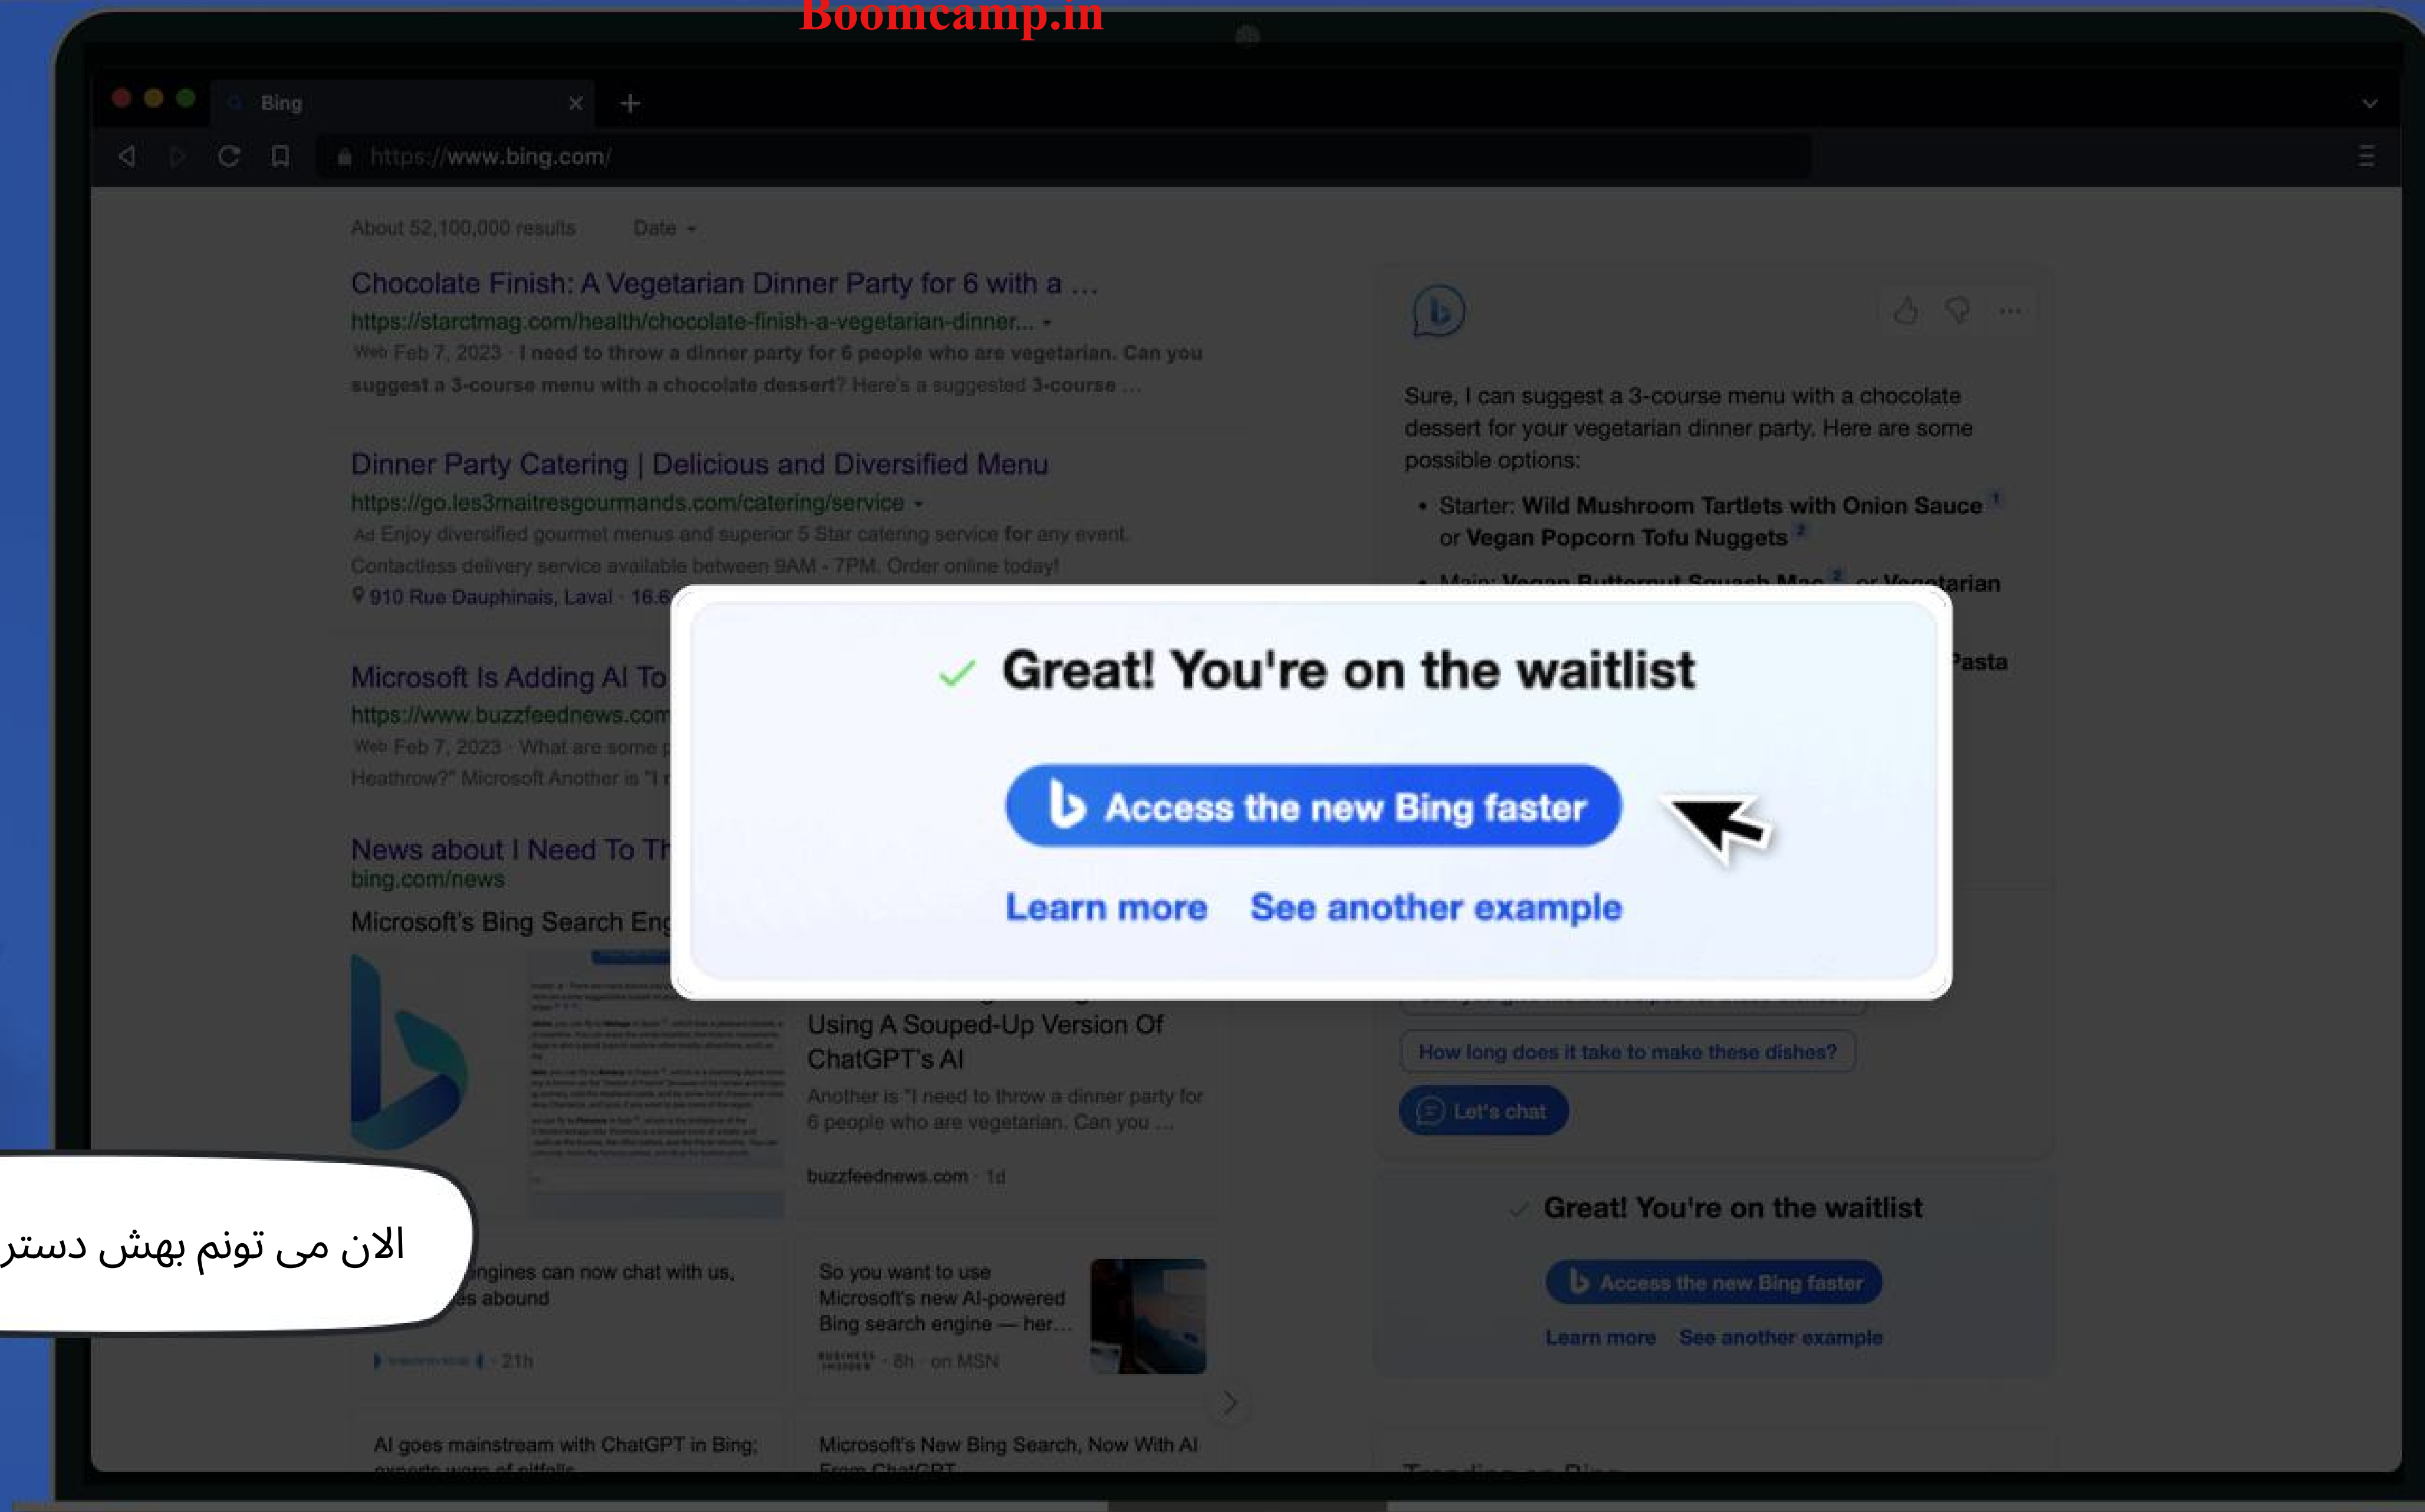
Boomcamp.in

Bing

https://www.bing.com/

About 52,100,000 results Date

Chocolate Finish: A Vegetarian Dinner Party for 6 with a ...
https://starctmag.com/health/chocolate-finish-a-vegetarian-dinner...
Web Feb 7, 2023 · I need to throw a dinner party for 6 people who are vegetarian. Can you suggest a 3-course menu with a chocolate dessert? Here's a suggested 3-course ...

Dinner Party Catering | Delicious and Diversified Menu
https://go.les3maitresgourmands.com/catering/service
Ad Enjoy diversified gourmet menus and superior 5 Star catering service for any event. Contactless delivery service available between 9AM - 7PM. Order online today!
910 Rue Dauphinais, Laval · 16.6

Microsoft Is Adding AI To
https://www.buzzfeednews.com
Web Feb 7, 2023 · What are some
Heathrow?" Microsoft Another is "I

News about I Need To Th
bing.com/news
Microsoft's Bing Search Eng

Using A Souped-Up Version Of ChatGPT's AI
Another is "I need to throw a dinner party for 6 people who are vegetarian. Can you ...
buzzfeednews.com · 1d

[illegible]ngines can now chat with us, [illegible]es abound
· 21h

So you want to use Microsoft's new AI-powered Bing search engine — her...
· 8h · on MSN

AI goes mainstream with ChatGPT in Bing;

Microsoft's New Bing Search, Now With AI

Sure, I can suggest a 3-course menu with a chocolate dessert for your vegetarian dinner party. Here are some possible options:
• Starter: Wild Mushroom Tartlets with Onion Sauce 1 or Vegan Popcorn Tofu Nuggets 2
• Main: Vegan Butternut Squash Mac 2 or Vegetarian
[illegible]asta

Great! You're on the waitlist

Access the new Bing faster

Learn more See another example

How long does it take to make these dishes?

Let's chat

Great! You're on the waitlist

Access the new Bing faster

Learn more See another example

الان می تونم بهش دستر